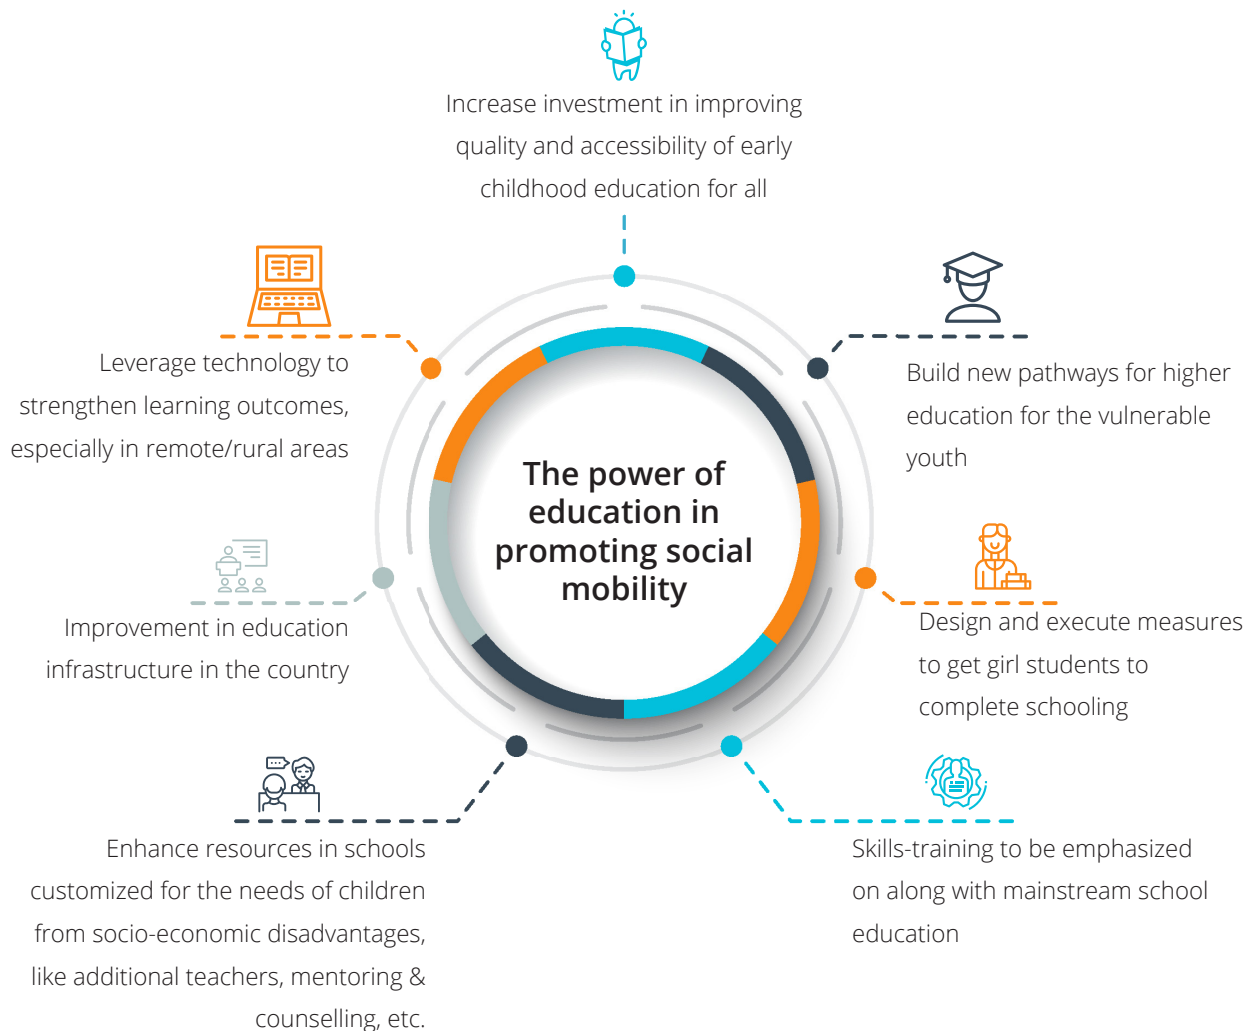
Increase investment in improving quality and accessibility of early childhood education for all

Build new pathways for higher education for the vulnerable youth

Design and execute measures to get girl students to complete schooling

Skills-training to be emphasized on along with mainstream school education

Enhance resources in schools customized for the needs of children from socio-economic disadvantages, like additional teachers, mentoring & counselling, etc.

Improvement in education infrastructure in the country

Leverage technology to strengthen learning outcomes, especially in remote/rural areas

The power of education in promoting social mobility